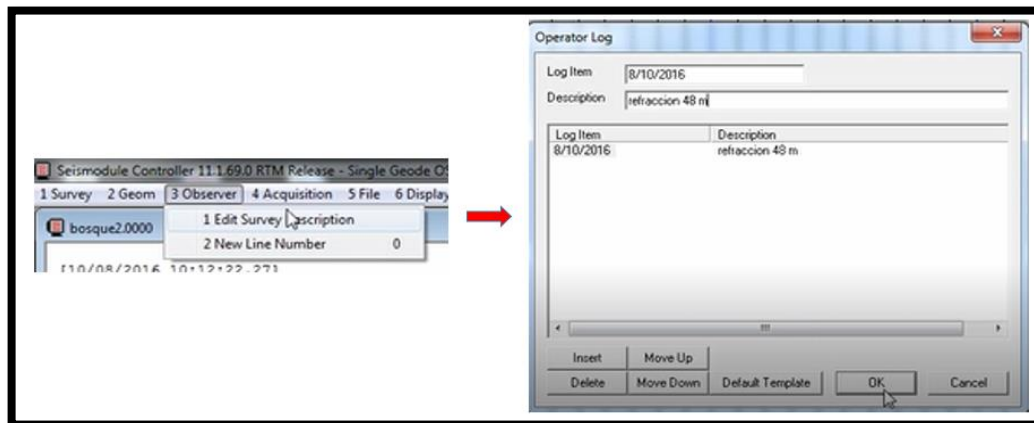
Seismodule Controller 11.1.69.0 RTM Release - Single Geode O

1 Survey 2 Geom 3 Observer 4 Acquisition 5 File 6 Display

bosque2.0000

1 Edit Survey Description

2 New Line Number 0

[10/08/2016 10:12:22.27]

Operator Log

Log Item 8/10/2016

Description refraccion 48 m

| Log Item | Description |
|---|---|
| 8/10/2016 | refraccion 48 m |

Insert Move Up

Delete Move Down Default Template OK Cancel